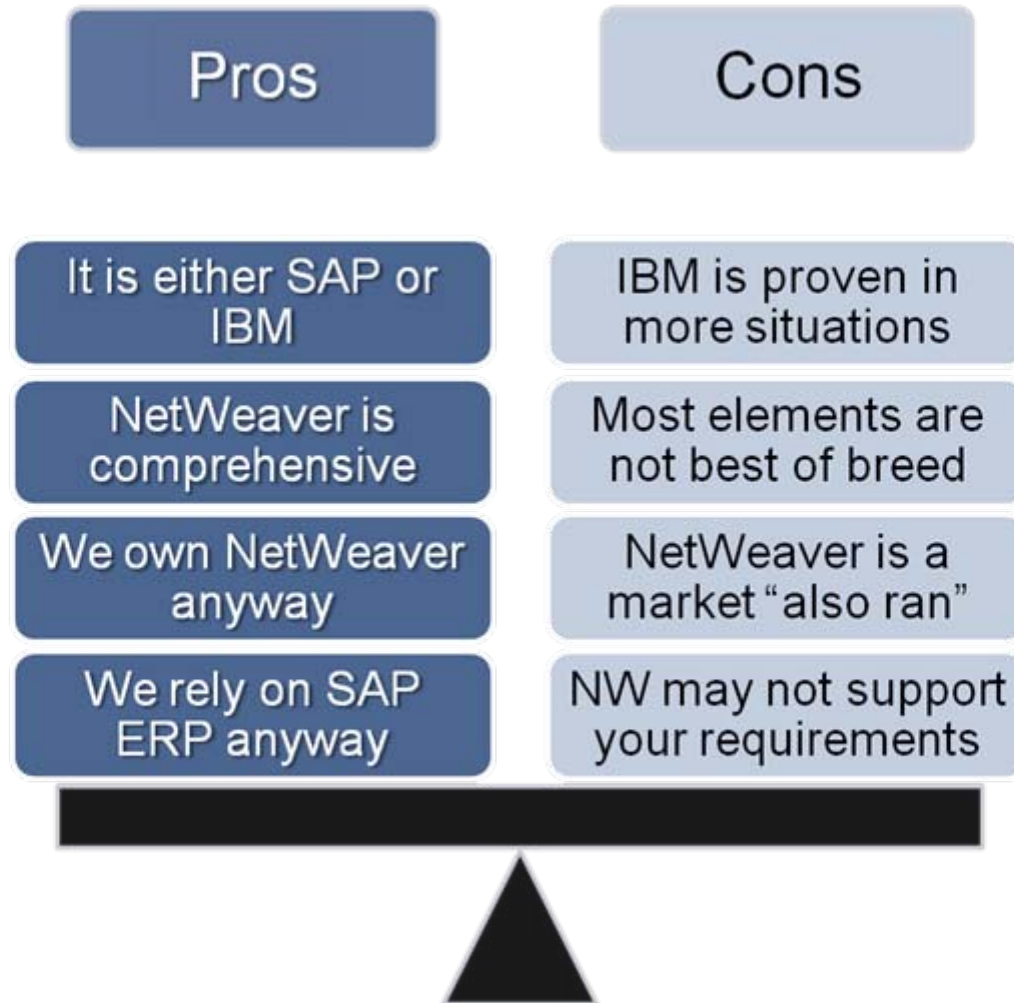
Pros

Cons

It is either SAP or IBM

IBM is proven in more situations

NetWeaver is comprehensive

Most elements are not best of breed

We own NetWeaver anyway

NetWeaver is a market “also ran”

We rely on SAP ERP anyway

NW may not support your requirements